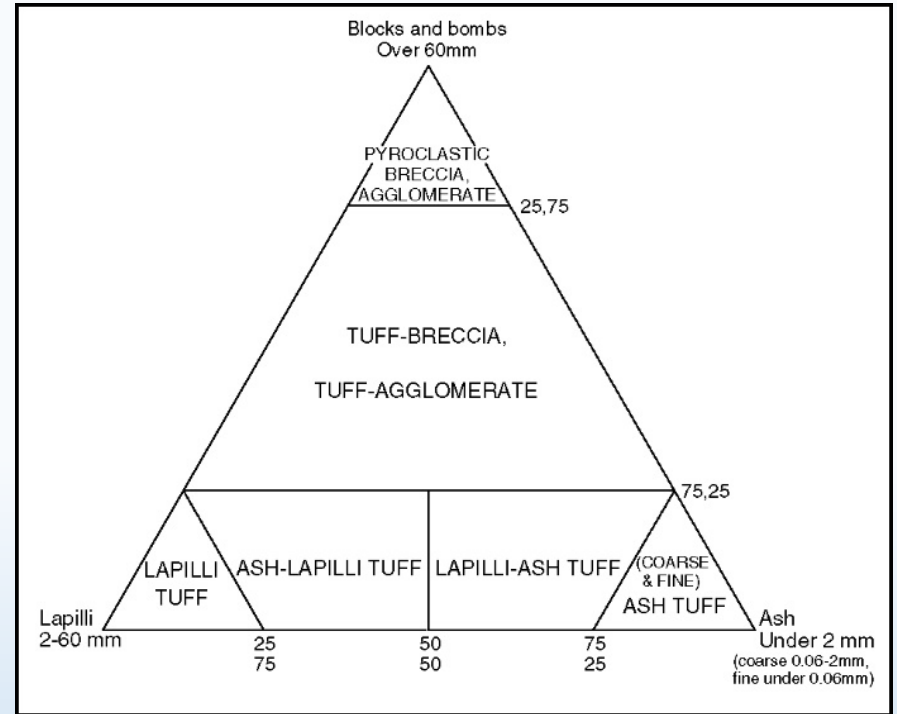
Blocks and bombs
Over 60mm

PYROCLASTIC BRECCIA, AGGLOMERATE

25,75

TUFF-BRECCIA,

TUFF-AGGLOMERATE

75,25

LAPILLI TUFF

ASH-LAPILLI TUFF

LAPILLI-ASH TUFF

(COARSE & FINE) ASH TUFF

Lapilli
2-60 mm

25
75

50
50

75
25

Ash
Under 2 mm
(coarse 0.06-2mm, fine under 0.06mm)